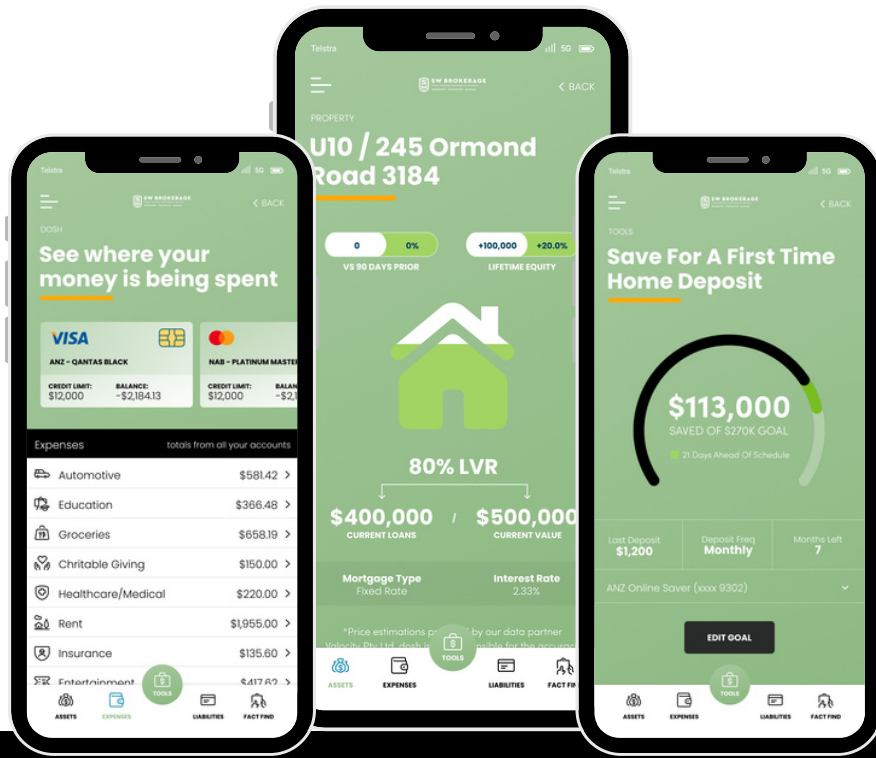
Telstra

SW BROKERAGE

BACK

DOSH

See where your money is being spent

VISA

ANZ - QANTAS BLACK

CREDIT LIMIT: $12,000

BALANCE: -$2,184.13

NAB - PLATINUM MASTER

CREDIT LIMIT: $12,000

BALAN -$2,1

Expenses

totals from all your accounts

| | |
|---|---|
| Automotive | $581.42 > |
| Education | $366.48 > |
| Groceries | $658.19 > |
| Chritable Giving | $150.00 > |
| Healthcare/Medical | $220.00 > |
| Rent | $1,955.00 > |
| Insurance | $135.60 > |
| Entertainment | $417.62 > |

ASSETS EXPENSES TOOLS LIABILITIES FACT FIND

Telstra 5G

SW BROKERAGE

BACK

PROPERTY

U10 / 245 Ormond Road 3184

0 0%

VS 90 DAYS PRIOR

+100,000 +20.0%

LIFETIME EQUITY

80% LVR

$400,000 CURRENT LOANS

/

$500,000 CURRENT VALUE

Mortgage Type Fixed Rate

Interest Rate 2.33%

*Price estimations p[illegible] by our data partner Velocity Pty Ltd. dosh is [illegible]sible for the accura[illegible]

ASSETS EXPENSES TOOLS LIABILITIES FACT FIN

Telstra 5G

SW BROKERAGE

BACK

TOOLS

Save For A First Time Home Deposit

$113,000

SAVED OF $270K GOAL

21 Days Ahead Of Schedule

Last Deposit $1,200

Deposit Freq Monthly

Months Left 7

ANZ Online Saver (xxxx 9302)

EDIT GOAL

ASSETS EXPENSES TOOLS LIABILITIES FACT FIND